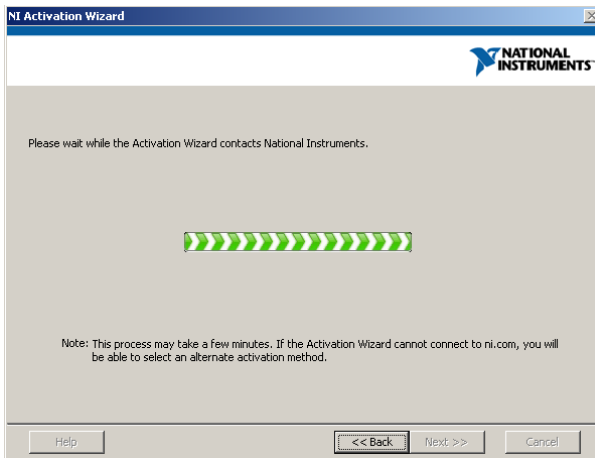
NI Activation Wizard

NATIONAL INSTRUMENTS™

Please wait while the Activation Wizard contacts National Instruments.

Note: This process may take a few minutes. If the Activation Wizard cannot connect to ni.com, you will be able to select an alternate activation method.

Help

<< Back

Next >>

Cancel